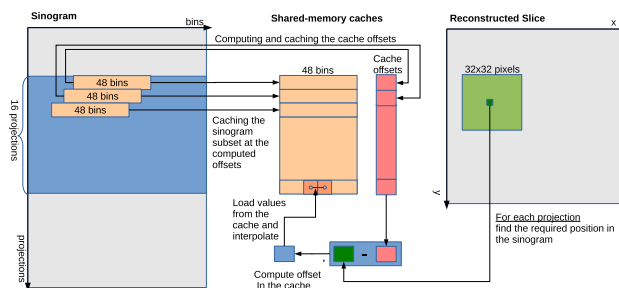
Sinogram

bins

16 projections

48 bins

48 bins

48 bins

projections

Shared-memory caches

Computing and caching the cache offsets

48 bins

Cache offsets

Caching the sinogram subset at the computed offsets

Load values from the cache and interpolate

Compute offset In the cache

Reconstructed Slice

x

32x32 pixels

y

For each projection find the required position in the sinogram